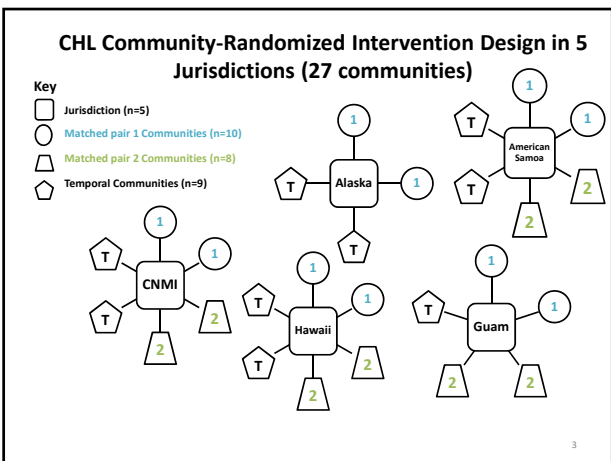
CHL Community-Randomized Intervention Design in 5 Jurisdictions (27 communities)

Key

Jurisdiction (n=5)

Matched pair 1 Communities (n=10)

Matched pair 2 Communities (n=8)

Temporal Communities (n=9)

1

T

Alaska

1

T

1

T

1

American Samoa

T

2

2

1

T

1

CNMI

T

2

2

1

T

1

Hawaii

T

2

2

1

T

1

Guam

2

2

3